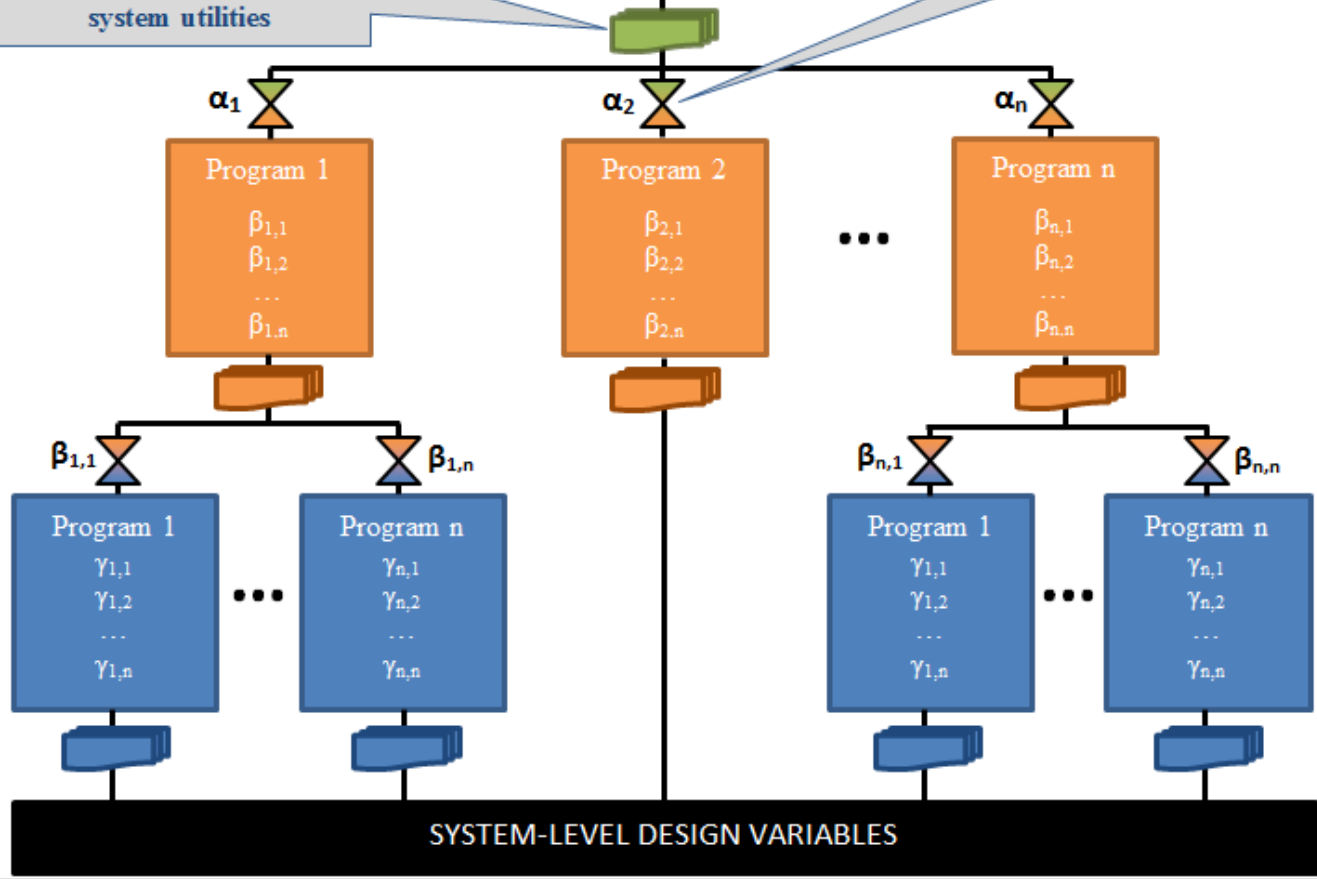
system utilities

$\alpha_1$

$\alpha_2$

$\alpha_n$

Program 1
$\beta_{1,1}$
$\beta_{1,2}$
...
$\beta_{1,n}$

Program 2
$\beta_{2,1}$
$\beta_{2,2}$
...
$\beta_{2,n}$

...

Program n
$\beta_{n,1}$
$\beta_{n,2}$
...
$\beta_{n,n}$

$\beta_{1,1}$

$\beta_{1,n}$

$\beta_{n,1}$

$\beta_{n,n}$

Program 1
$\gamma_{1,1}$
$\gamma_{1,2}$
...
$\gamma_{1,n}$

...

Program n
$\gamma_{n,1}$
$\gamma_{n,2}$
...
$\gamma_{n,n}$

Program 1
$\gamma_{1,1}$
$\gamma_{1,2}$
...
$\gamma_{1,n}$

...

Program n
$\gamma_{n,1}$
$\gamma_{n,2}$
...
$\gamma_{n,n}$

SYSTEM-LEVEL DESIGN VARIABLES